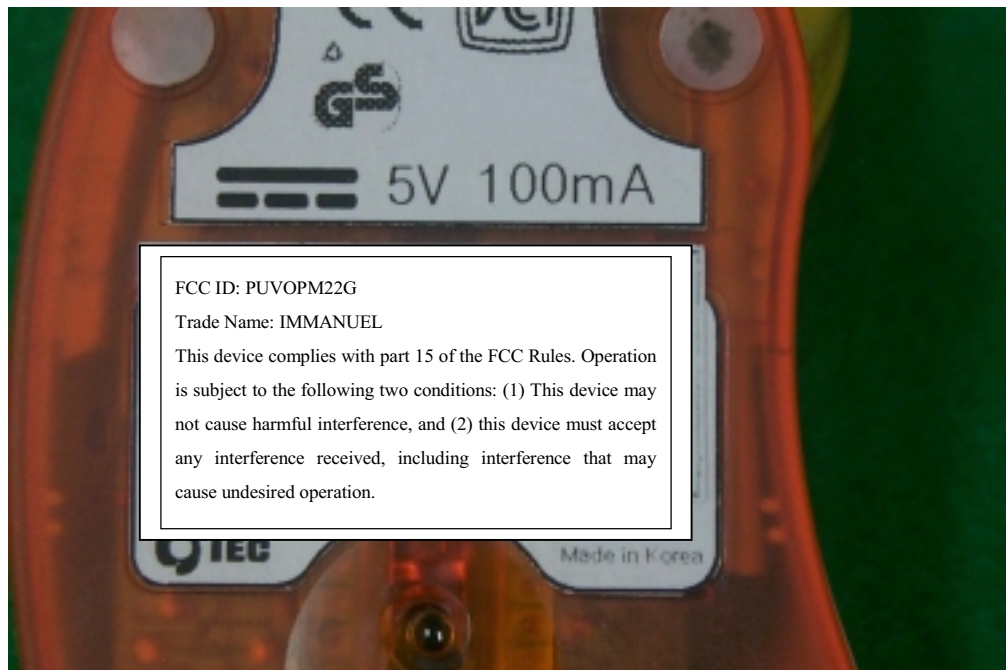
5V 100mA

FCC ID: PUVOPM22G
Trade Name: IMMANUEL
This device complies with part 15 of the FCC Rules. Operation is subject to the following two conditions: (1) This device may not cause harmful interference, and (2) this device must accept any interference received, including interference that may cause undesired operation.

TEC

Made in Korea